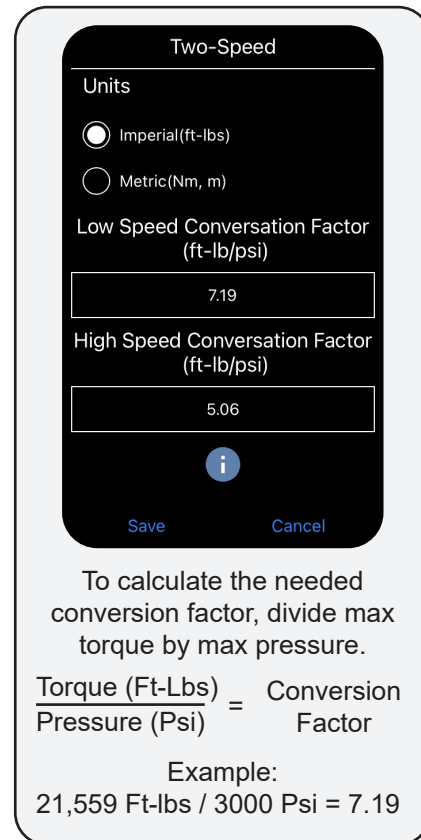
Two-Speed

Units

Imperial(ft-lbs)

Metric(Nm, m)

Low Speed Conversation Factor (ft-lb/psi)

7.19

High Speed Conversation Factor (ft-lb/psi)

5.06

i

Save

Cancel

To calculate the needed conversion factor, divide max torque by max pressure.

$\frac{\text{Torque (Ft-Lbs)}}{\text{Pressure (Psi)}} = $ Conversion Factor

Example:
21,559 Ft-lbs / 3000 Psi = 7.19